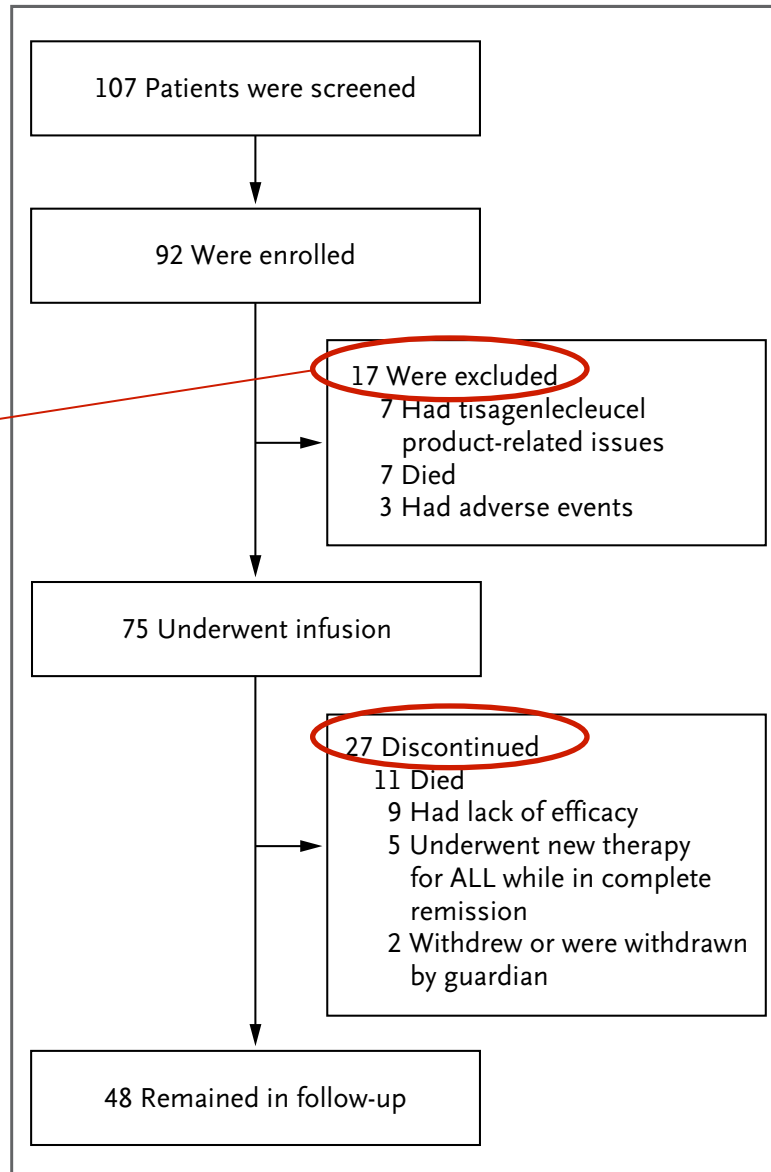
107 Patients were screened

92 Were enrolled

17 Were excluded
7 Had tisagenlecleucel product-related issues
7 Died
3 Had adverse events

75 Underwent infusion

27 Discontinued
11 Died
9 Had lack of efficacy
5 Underwent new therapy for ALL while in complete remission
2 Withdrew or were withdrawn by guardian

48 Remained in follow-up